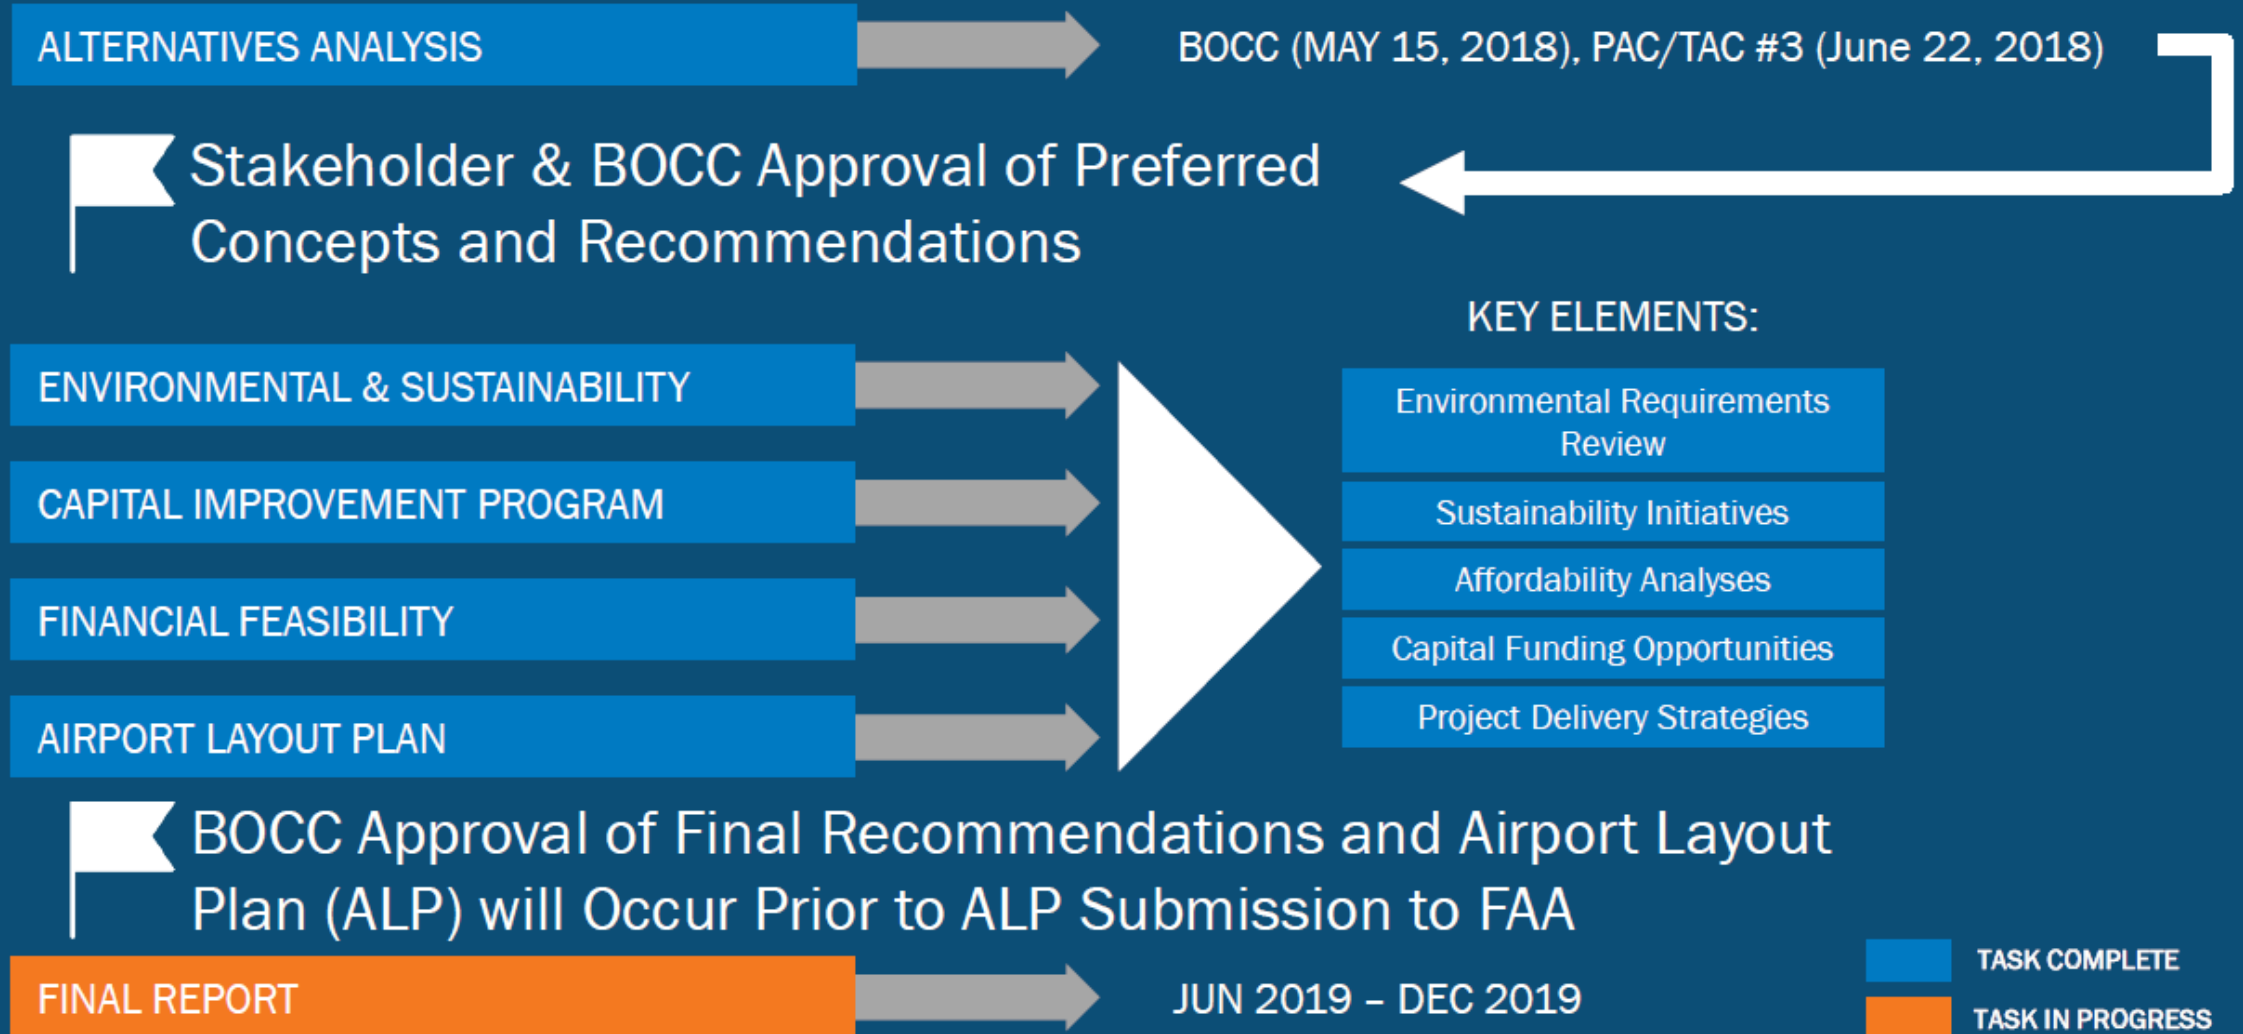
ALTERNATIVES ANALYSIS

BOCC (MAY 15, 2018), PAC/TAC #3 (June 22, 2018)

Stakeholder & BOCC Approval of Preferred Concepts and Recommendations

KEY ELEMENTS:

ENVIRONMENTAL & SUSTAINABILITY

CAPITAL IMPROVEMENT PROGRAM

FINANCIAL FEASIBILITY

AIRPORT LAYOUT PLAN

Environmental Requirements Review

Sustainability Initiatives

Affordability Analyses

Capital Funding Opportunities

Project Delivery Strategies

BOCC Approval of Final Recommendations and Airport Layout Plan (ALP) will Occur Prior to ALP Submission to FAA

FINAL REPORT

JUN 2019 – DEC 2019

TASK COMPLETE

TASK IN PROGRESS